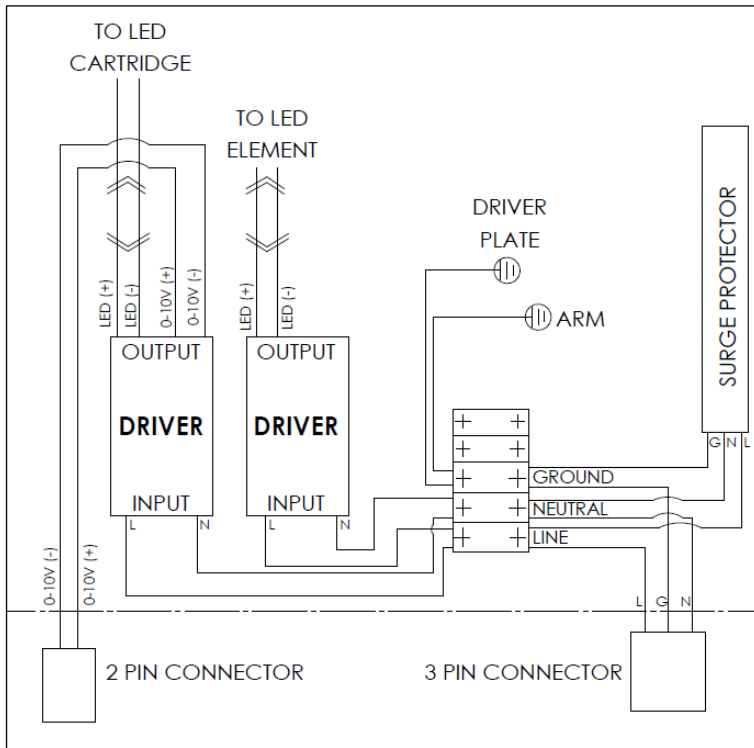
TO LED CARTRIDGE

TO LED ELEMENT

DRIVER PLATE

ARM

SURGE PROTECTOR

LED (+)
LED (-)
0-10V (+)
0-10V (-)

LED (+)
LED (-)

OUTPUT
DRIVER
INPUT
L
N

OUTPUT
DRIVER
INPUT
L
N

G N L

GROUND
NEUTRAL
LINE

0-10V (-)
0-10V (+)

L G N

2 PIN CONNECTOR

3 PIN CONNECTOR